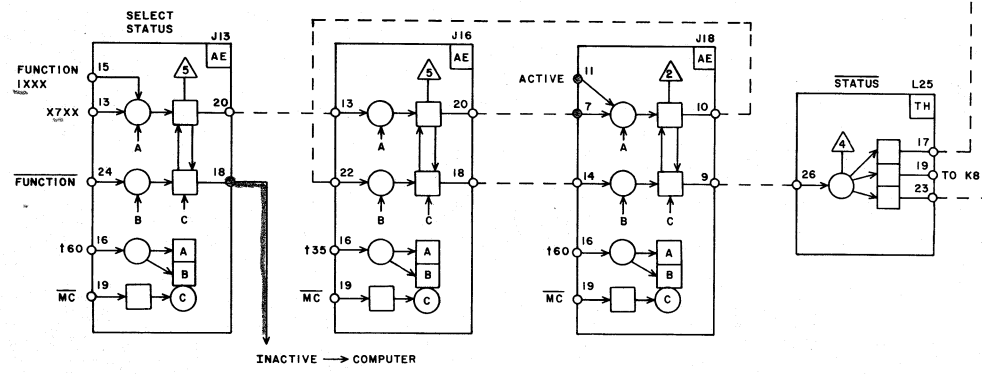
SELECT STATUS

J13
AE
FUNCTION 1XXX
15
13
X7XX
5
20
A
FUNCTION
24
18
B
C
t60
16
A
B
MC
19
C

J16
AE
13
5
20
A
22
18
B
C
t35
16
A
B
MC
19
C

J18
AE
ACTIVE
11
7
2
10
A
14
9
B
C
t60
16
A
B
MC
19
C

STATUS
L25
TH
4
17
19
TO K8
26
23

INACTIVE → COMPUTER